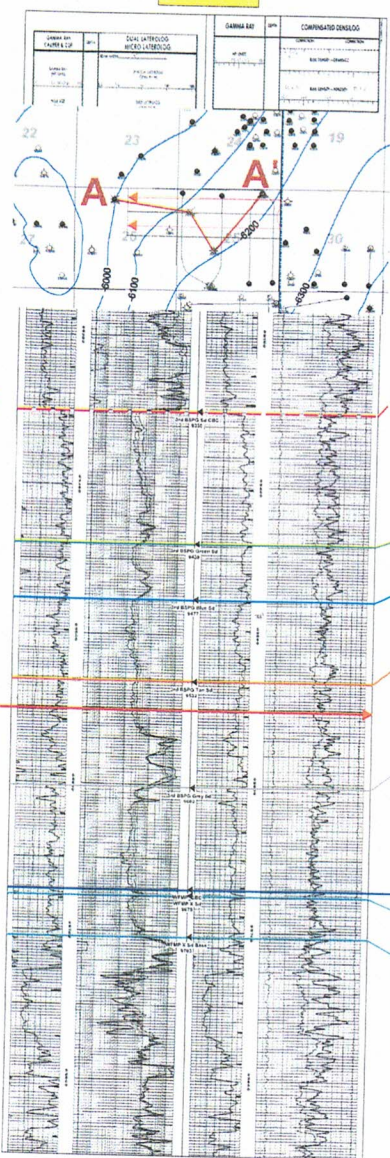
GAMMA RAY
CALIPER & CDF

DEPTH

DUAL LATEROLOG
MICRO LATEROLOG

GAMMA RAY

DEPTH

COMPENSATED DENSILOG

22

23

19

A

A'

26

30

-6000

-6100

-6200

-6300

2nd BSPG Sd CBC
9332

2nd BSPG Green Sd
9420

2nd BSPG Blue Sd
9477

2nd BSPG Tan Sd
9534

3rd BSPG Grey Sd
9682

3rd BSPG CBC

WFMP A Sd

WFMP A Sd Base
9761